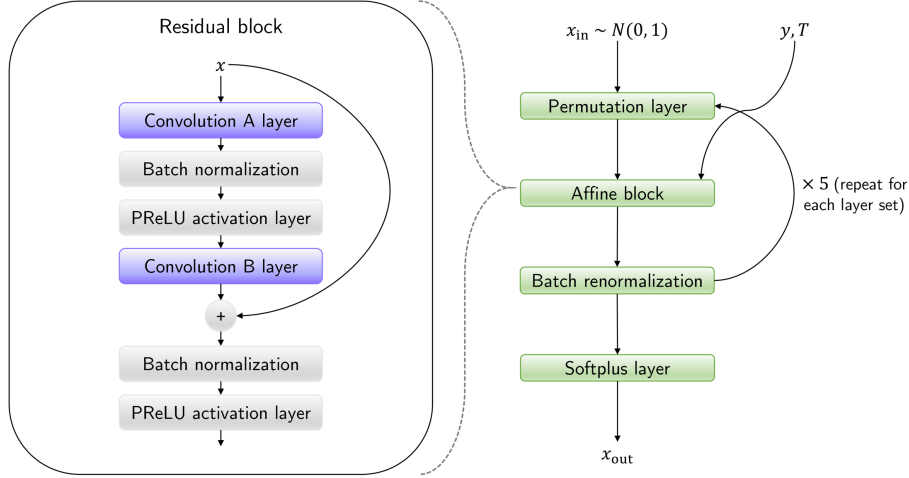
Residual block

$x$

Convolution A layer

Batch normalization

PReLU activation layer

Convolution B layer

+

Batch normalization

PReLU activation layer

$x_{\text{in}} \sim N(0, 1)$

$y, T$

Permutation layer

Affine block

$\times$ 5 (repeat for each layer set)

Batch renormalization

Softplus layer

$x_{\text{out}}$